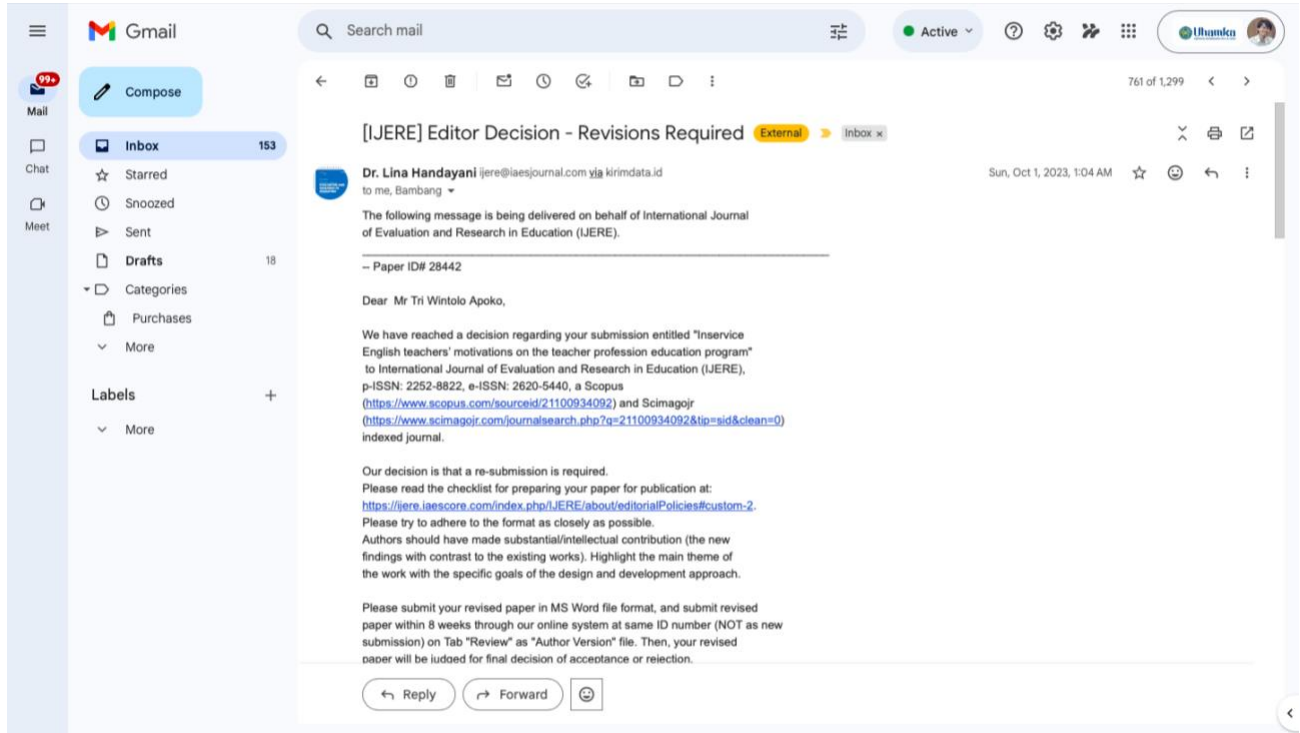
Gmail

Search mail

Active

Uhamka

99+
Mail

Chat

Meet

Compose

Inbox 153
Starred
Snoozed
Sent
Drafts 18
Categories
Purchases
More

Labels +
More

761 of 1,299

[IJERE] Editor Decision - Revisions Required External Inbox ×

Dr. Lina Handayani ijere@iaesjournal.com via kirimdata.id
to me, Bambang

Sun, Oct 1, 2023, 1:04 AM

The following message is being delivered on behalf of International Journal of Evaluation and Research in Education (IJERE).

-- Paper ID# 28442

Dear Mr Tri Wintolo Apoko,

We have reached a decision regarding your submission entitled "Inservice English teachers' motivations on the teacher profession education program" to International Journal of Evaluation and Research in Education (IJERE), p-ISSN: 2252-8822, e-ISSN: 2620-5440, a Scopus (https://www.scopus.com/sourceid/21100934092) and Scimagojr (https://www.scimagojr.com/journalsearch.php?q=21100934092&tip=sid&clean=0) indexed journal.

Our decision is that a re-submission is required.
Please read the checklist for preparing your paper for publication at: https://ijere.iaescore.com/index.php/IJERE/about/editorialPolicies#custom-2.
Please try to adhere to the format as closely as possible.
Authors should have made substantial/intellectual contribution (the new findings with contrast to the existing works). Highlight the main theme of the work with the specific goals of the design and development approach.

Please submit your revised paper in MS Word file format, and submit revised paper within 8 weeks through our online system at same ID number (NOT as new submission) on Tab "Review" as "Author Version" file. Then, your revised paper will be judged for final decision of acceptance or rejection.

Reply Forward